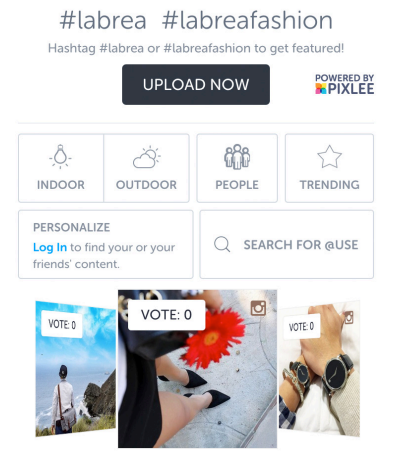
#labrea #labreafashion

Hashtag #labrea or #labreafashion to get featured!

UPLOAD NOW

POWERED BY PIXLEE

INDOOR

OUTDOOR

PEOPLE

TRENDING

PERSONALIZE

Log In to find your or your friends' content.

SEARCH FOR @USE

VOTE: 0

VOTE: 0

VOTE: 0